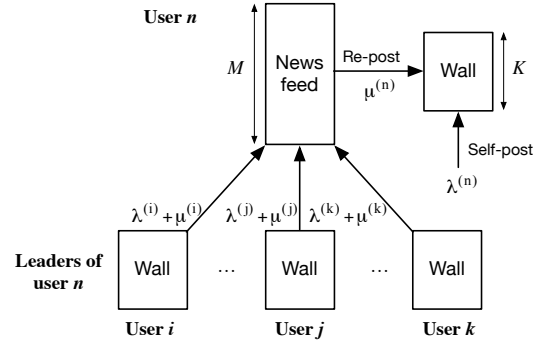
User $n$

$M$

News feed

Re-post

$\mu^{(n)}$

Wall

$K$

Self-post

$\lambda^{(n)}$

$\lambda^{(i)}+\mu^{(i)}$

$\lambda^{(j)}+\mu^{(j)}$

$\lambda^{(k)}+\mu^{(k)}$

Leaders of user $n$

Wall

…

Wall

…

Wall

User $i$

User $j$

User $k$